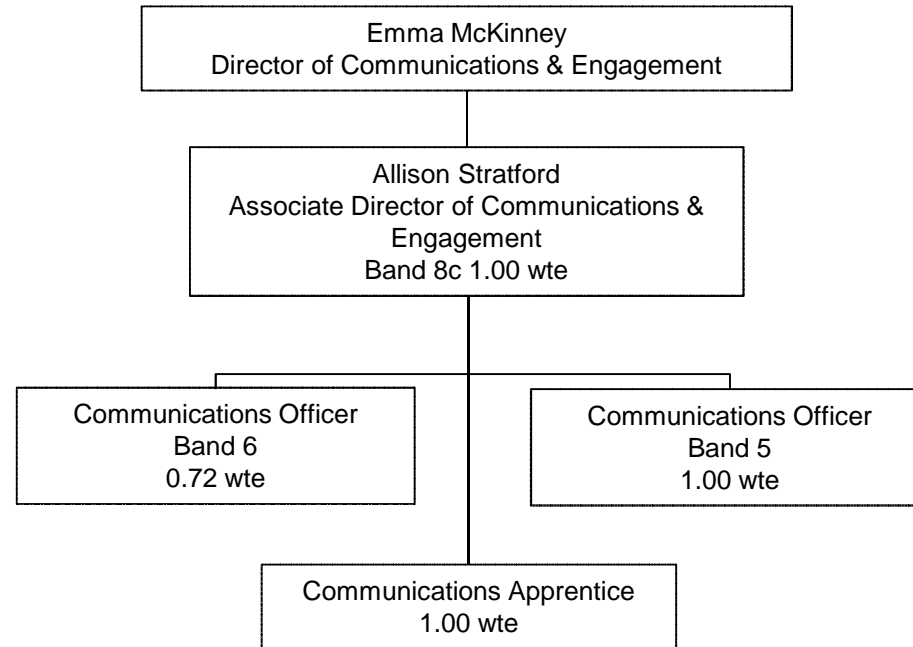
Emma McKinney
Director of Communications & Engagement

Allison Stratford
Associate Director of Communications & Engagement
Band 8c 1.00 wte

Communications Officer
Band 6
0.72 wte

Communications Officer
Band 5
1.00 wte

Communications Apprentice
1.00 wte